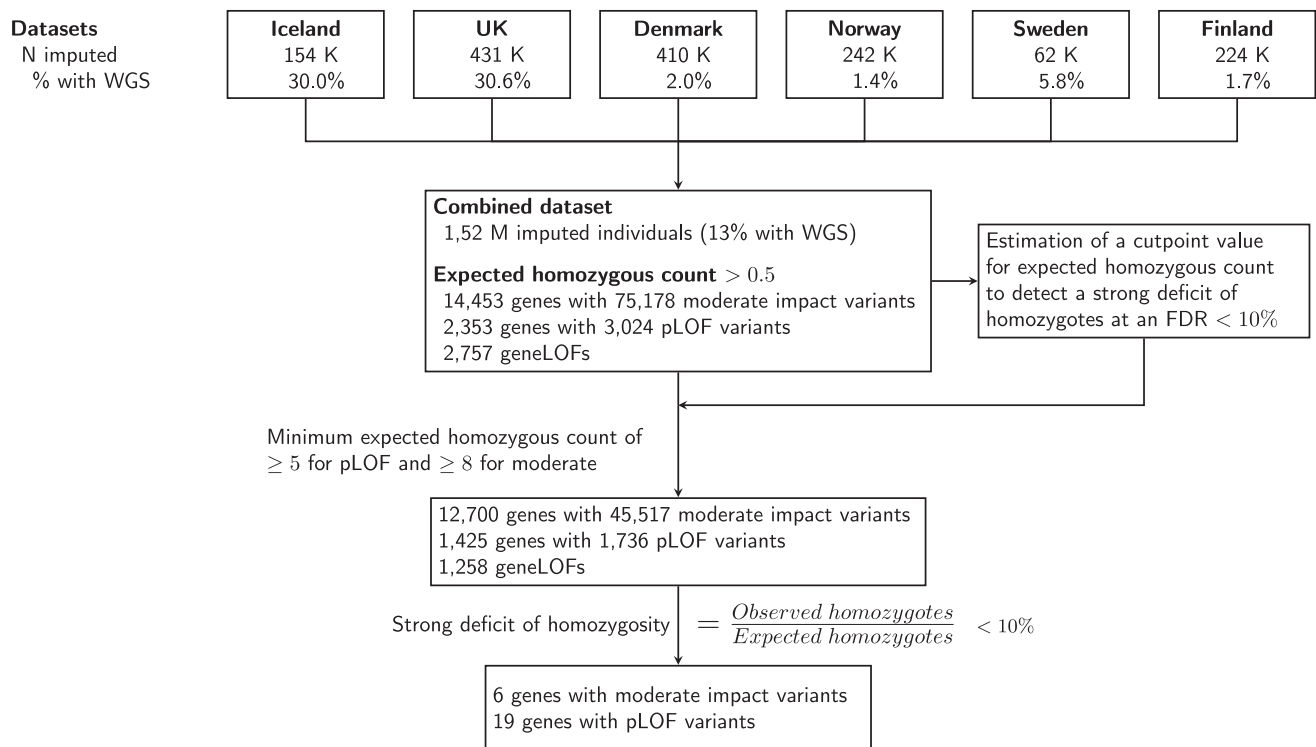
Datasets
N imputed
% with WGS

Iceland
154 K
30.0%

UK
431 K
30.6%

Denmark
410 K
2.0%

Norway
242 K
1.4%

Sweden
62 K
5.8%

Finland
224 K
1.7%

Combined dataset
1,52 M imputed individuals (13% with WGS)

Expected homozygous count $> 0.5$
14,453 genes with 75,178 moderate impact variants
2,353 genes with 3,024 pLOF variants
2,757 geneLOFs

Estimation of a cutpoint value for expected homozygous count to detect a strong deficit of homozygotes at an FDR $< 10\%$

Minimum expected homozygous count of $\geq 5$ for pLOF and $\geq 8$ for moderate

12,700 genes with 45,517 moderate impact variants
1,425 genes with 1,736 pLOF variants
1,258 geneLOFs

Strong deficit of homozygosity $= \frac{Observed\ homozygotes}{Expected\ homozygotes} < 10\%$

6 genes with moderate impact variants
19 genes with pLOF variants